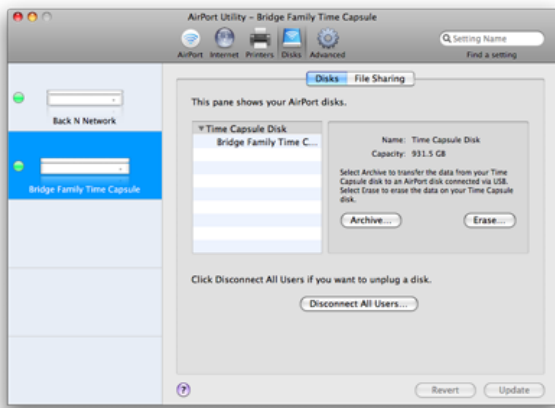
AirPort Utility – Bridge Family Time Capsule

AirPort Internet Printers Disks Advanced

Setting Name

Find a setting

Back N Network

Bridge Family Time Capsule

Disks File Sharing

This pane shows your AirPort disks.

▼Time Capsule Disk

Bridge Family Time C...

Name: Time Capsule Disk

Capacity: 931.5 GB

Select Archive to transfer the data from your Time Capsule disk to an AirPort disk connected via USB. Select Erase to erase the data on your Time Capsule disk.

Archive...

Erase...

Click Disconnect All Users if you want to unplug a disk.

Disconnect All Users...

?

Revert

Update